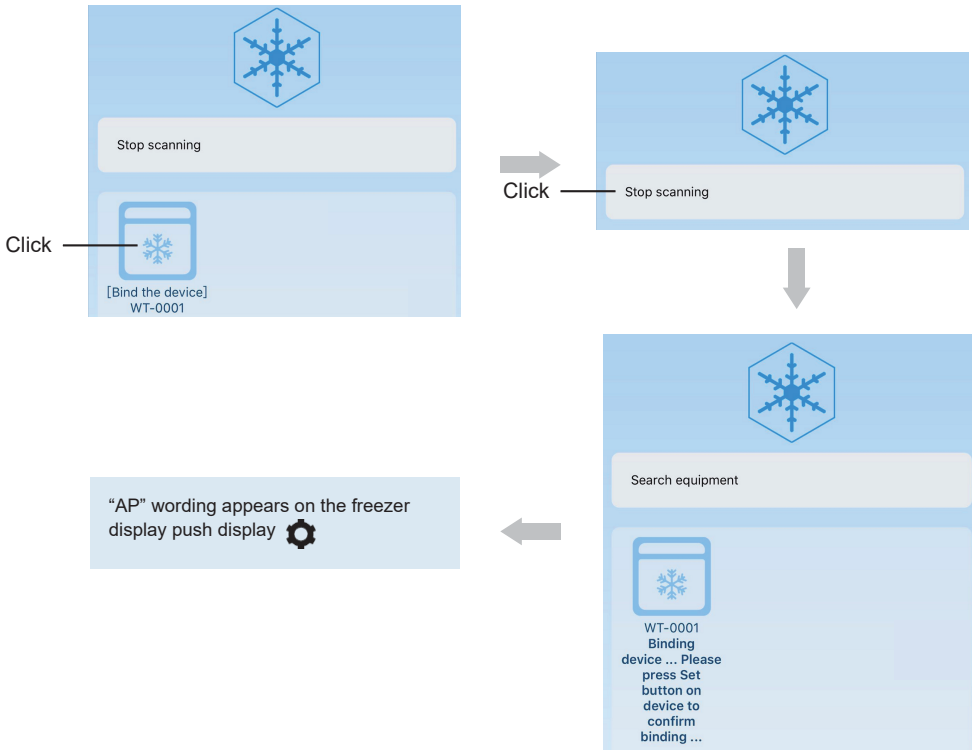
Stop scanning

Click

[Bind the device]
WT-0001

Click

Stop scanning

Search equipment

WT-0001
Binding device ... Please press Set button on device to confirm binding ...

“AP” wording appears on the freezer display push display